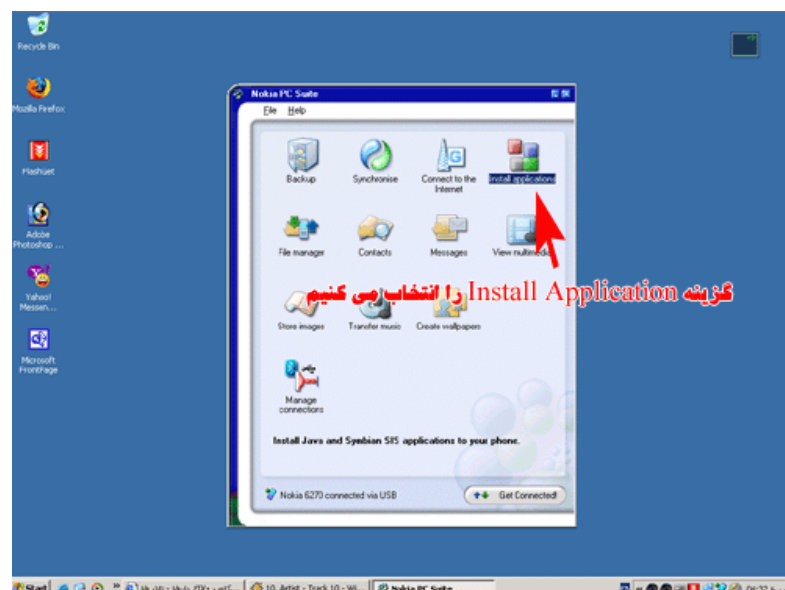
Recycle Bin

Mozilla Firefox

Flashget

Adobe Photoshop ...

Yahoo! Messen...

Microsoft FrontPage

Nokia PC Suite

File Help

Backup

Synchronise

Connect to the Internet

Install applications

File manager

Contacts

Messages

View multimedia

گزینه Install Application را انتخاب می کنیم

Store images

Transfer music

Create wallpapers

Manage connections

Install Java and Symbian SIS applications to your phone.

Nokia 6270 connected via USB

Get Connected!

Start

10. Artist - Track 10 - W...

Nokia PC Suite